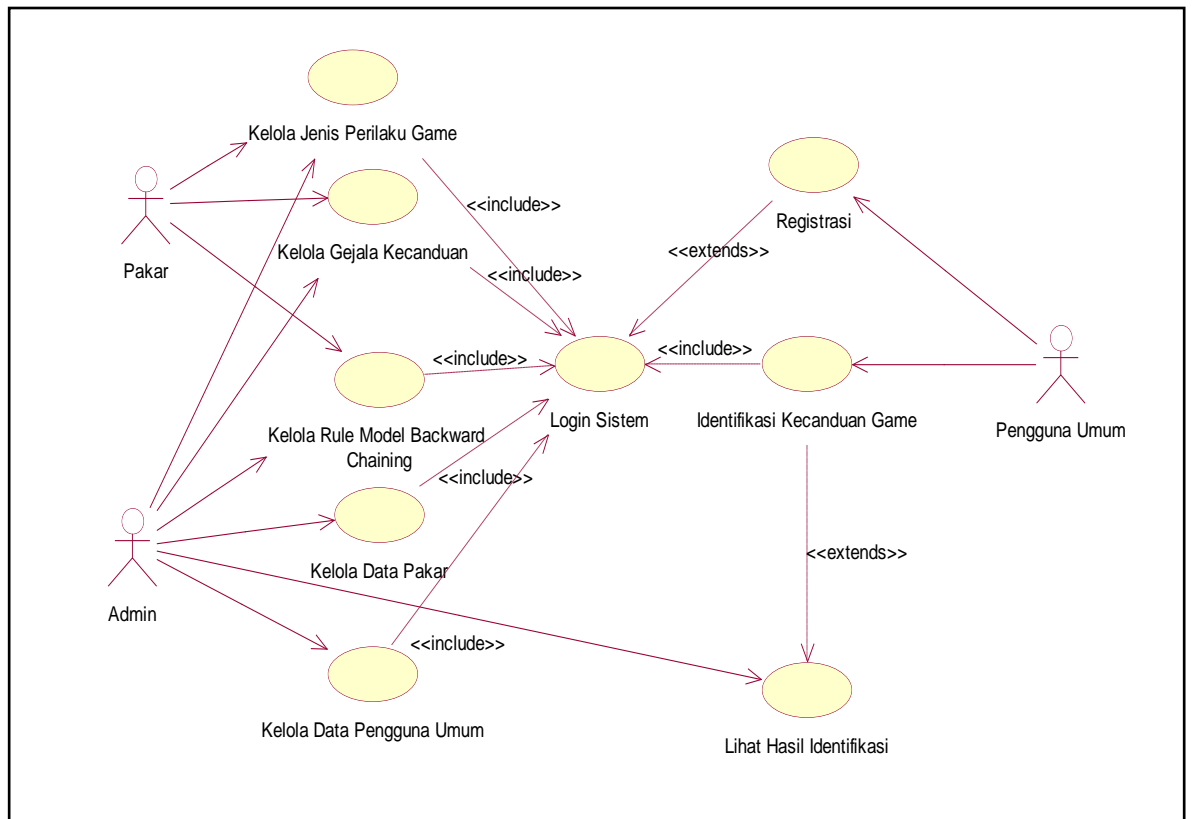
Kelola Jenis Perilaku Game

Pakar

Kelola Gejala Kecanduan

<<include>>

<<include>>

Registrasi

<<extends>>

<<include>>

<<include>>

Login Sistem

Identifikasi Kecanduan Game

Pengguna Umum

Kelola Rule Model Backward Chaining

<<include>>

Admin

Kelola Data Pakar

<<extends>>

<<include>>

Kelola Data Pengguna Umum

Lihat Hasil Identifikasi